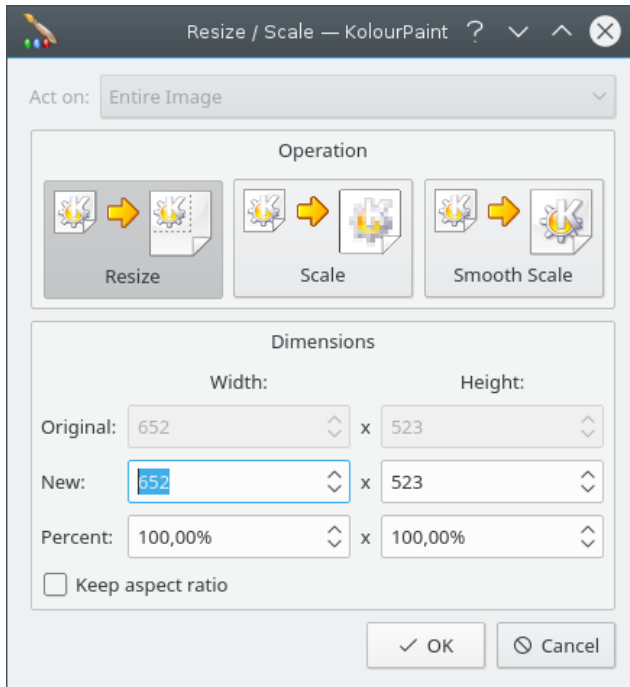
Resize / Scale — KolourPaint ?

Act on: Entire Image

Operation

Resize

Scale

Smooth Scale

Dimensions

Width:

Height:

Original: 652 x 523

New: 652 x 523

Percent: 100,00% x 100,00%

Keep aspect ratio

OK

Cancel